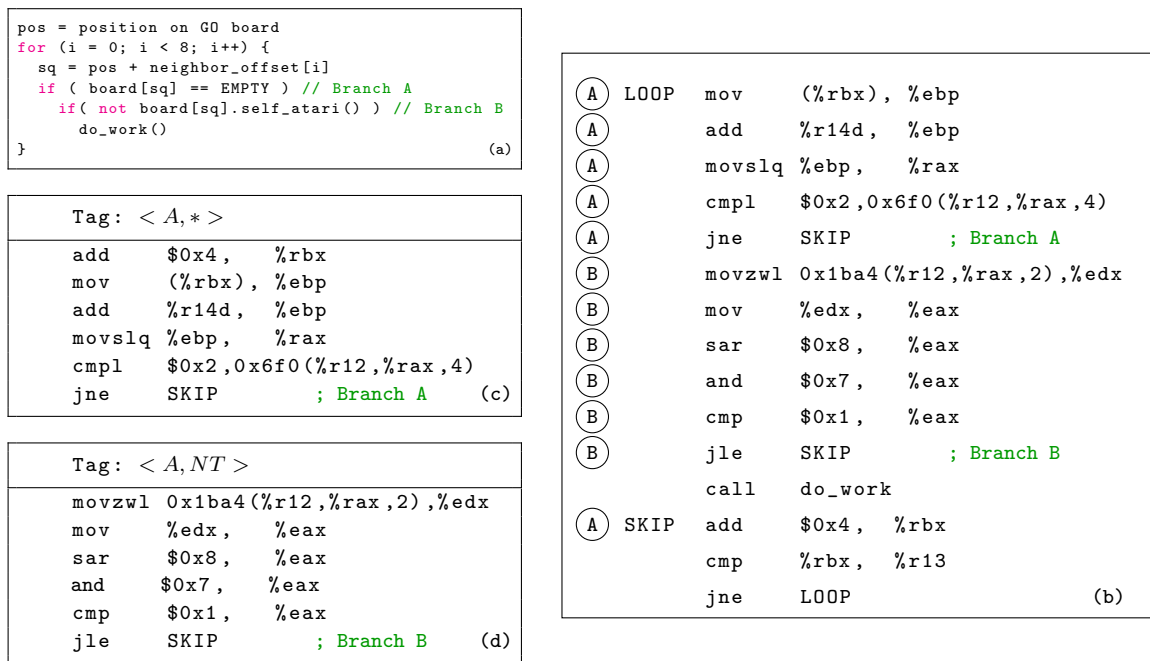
pos = position on GO board
for (i = 0; i < 8; i++) {
  sq = pos + neighbor_offset[i]
  if ( board[sq] == EMPTY ) // Branch A
    if( not board[sq].self_atari() ) // Branch B
      do_work()
} (a)

Tag: $< A, * >$
add $0x4, %rbx
mov (%rbx), %ebp
add %r14d, %ebp
movslq %ebp, %rax
cmpl $0x2,0x6f0(%r12,%rax,4)
jne SKIP ; Branch A (c)

Tag: $< A, NT >$
movzwl 0x1ba4(%r12,%rax,2),%edx
mov %edx, %eax
sar $0x8, %eax
and $0x7, %eax
cmp $0x1, %eax
jle SKIP ; Branch B (d)

A LOOP mov (%rbx), %ebp
A add %r14d, %ebp
A movslq %ebp, %rax
A cmpl $0x2,0x6f0(%r12,%rax,4)
A jne SKIP ; Branch A
B movzwl 0x1ba4(%r12,%rax,2),%edx
B mov %edx, %eax
B sar $0x8, %eax
B and $0x7, %eax
B cmp $0x1, %eax
B jle SKIP ; Branch B
call do_work
A SKIP add $0x4, %rbx
cmp %rbx, %r13
jne LOOP (b)